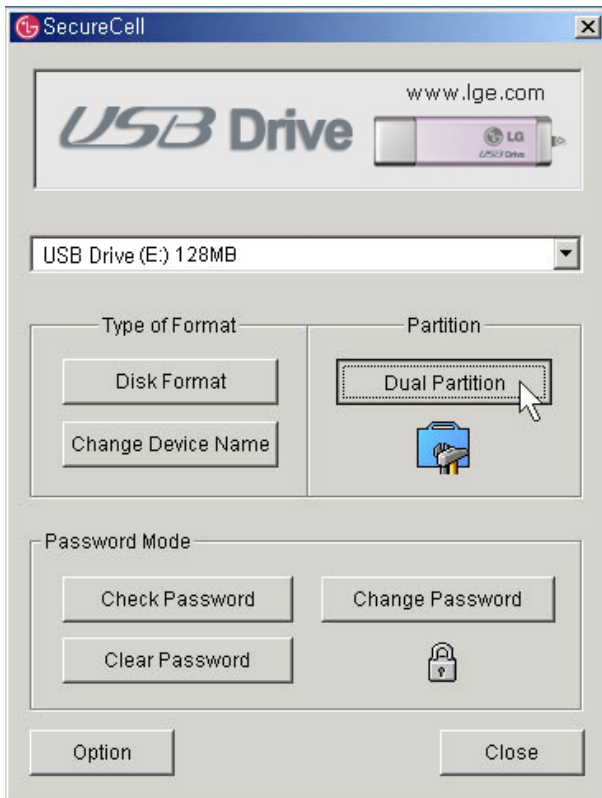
SecureCell

www.lge.com

USB Drive

LG

USB Drive

USB Drive (E:) 128MB

Type of Format

Disk Format

Change Device Name

Partition

Dual Partition

Password Mode

Check Password

Change Password

Clear Password

Option

Close